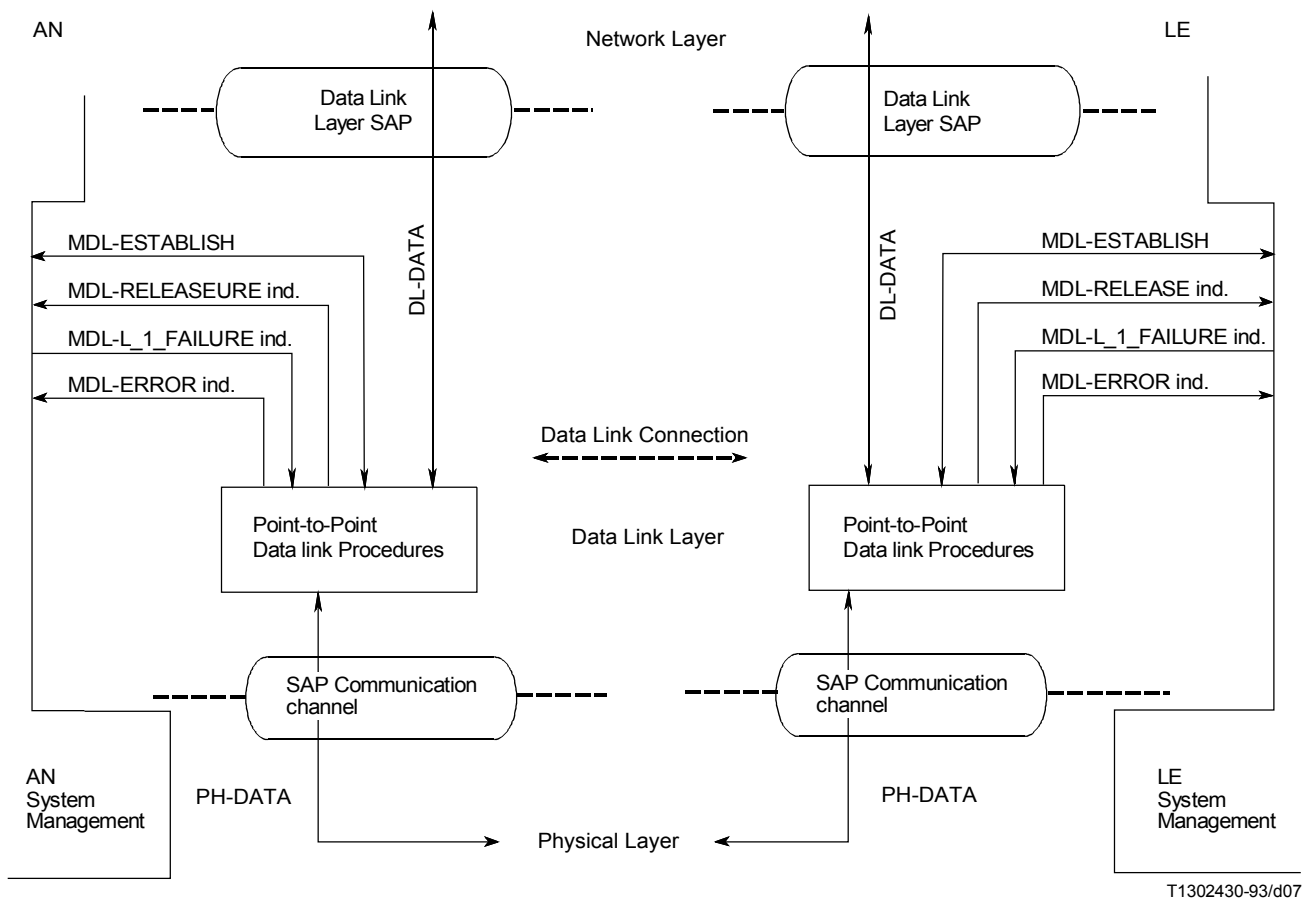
AN

Network Layer

LE

Data Link Layer SAP

Data Link Layer SAP

MDL-ESTABLISH

MDL-RELEASEURE ind.

MDL-L_1_FAILURE ind.

MDL-ERROR ind.

DL-DATA

DL-DATA

MDL-ESTABLISH

MDL-RELEASE ind.

MDL-L_1_FAILURE ind.

MDL-ERROR ind.

Data Link Connection

Point-to-Point Data link Procedures

Data Link Layer

Point-to-Point Data link Procedures

SAP Communication channel

SAP Communication channel

AN System Management

PH-DATA

PH-DATA

LE System Management

Physical Layer

T1302430-93/d07